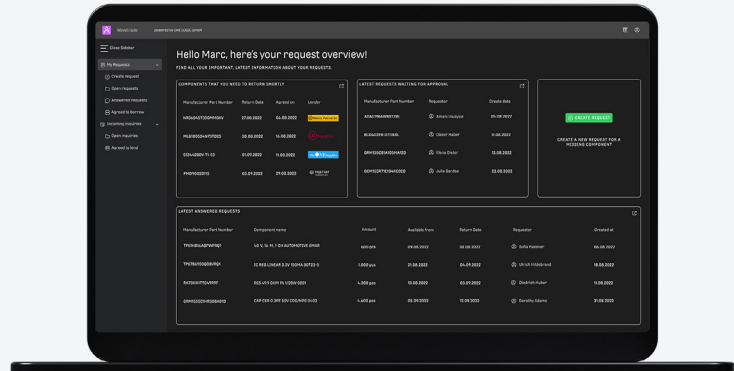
Close Sidebar

My Requests
Create request
Open requests
Answered requests
Agreed to Borrow
Incoming inquiries
Open inquiries
Agreed to lend

Hello Marc, here's your request overview!
FIND ALL YOUR IMPORTANT, LATEST INFORMATION ABOUT YOUR REQUESTS.

COMPONENTS THAT YOU NEED TO RETURN SHORTLY

| Manufacturer Part Number | Return Date | Agreed on | Lender |
|---|---|---|---|
| NRS6045T100MMGKV | 27.08.2022 | 04.05.2022 | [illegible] |
| MLG1005SHANTDS | 30.08.2022 | 14.05.2022 | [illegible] |
| SS34J2BDV-T1-E3 | 01.09.2022 | 11.05.2022 | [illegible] |
| PMDP0S0S15 | 03.09.2022 | 21.05.2022 | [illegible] |

LATEST REQUESTS WAITING FOR APPROVAL

| Manufacturer Part Number | Requester | Create date |
|---|---|---|
| AD8CPMAR9ST2RL | Amani Usukpe | 05.08.2022 |
| B0S4D2M-ST0BSL | Oliver Huber | 11.08.2022 |
| GRM155C81A103KA01D | Elena Dietar | 13.08.2022 |
| 0603CRTE10K4S20 | Julia Gerber | 22.08.2022 |

CREATE REQUEST
CREATE A NEW REQUEST FOR A MISSING COMPONENT

LATEST ANSWERED REQUESTS

| Manufacturer Part Number | Component name | Amount | Available from | Return Date | Requester | Created at |
|---|---|---|---|---|---|---|
| TPD1E04U04DPYRQ1 | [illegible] | 600 pcs | 09.08.2022 | 30.08.2022 | Sofia Hoerner | 06.08.2022 |
| TPS76450QDBVRQ1 | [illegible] | 1.000 pcs | 21.08.2022 | 04.09.2022 | Ulrich Hildebrand | 18.08.2022 |
| BAT54XV2T5G | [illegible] | 4.300 pcs | 10.08.2022 | 03.09.2022 | Diedrich Huber | 13.08.2022 |
| GRM155C80J225KE95D | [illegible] | 4.400 pcs | 05.09.2022 | 12.09.2022 | Dorothy Adams | 31.08.2022 |